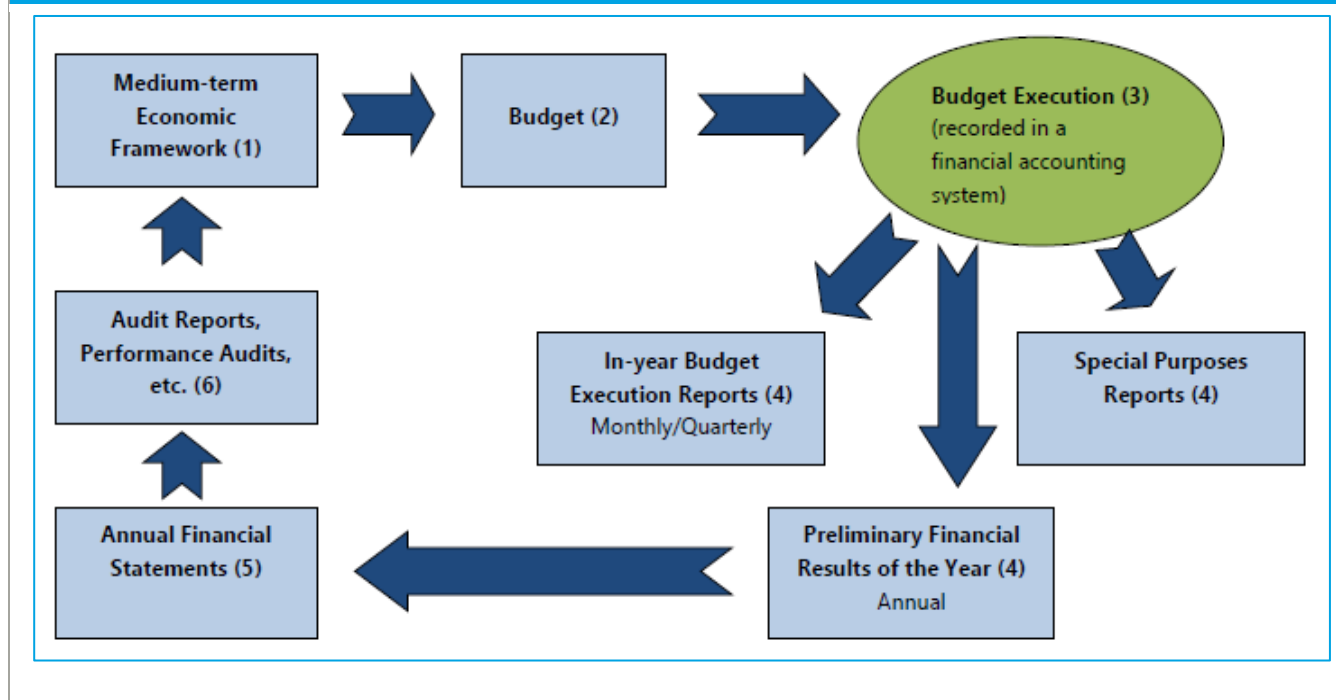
Medium-term Economic Framework (1)

Budget (2)

Budget Execution (3) (recorded in a financial accounting system)

Audit Reports, Performance Audits, etc. (6)

In-year Budget Execution Reports (4) Monthly/Quarterly

Special Purposes Reports (4)

Annual Financial Statements (5)

Preliminary Financial Results of the Year (4) Annual